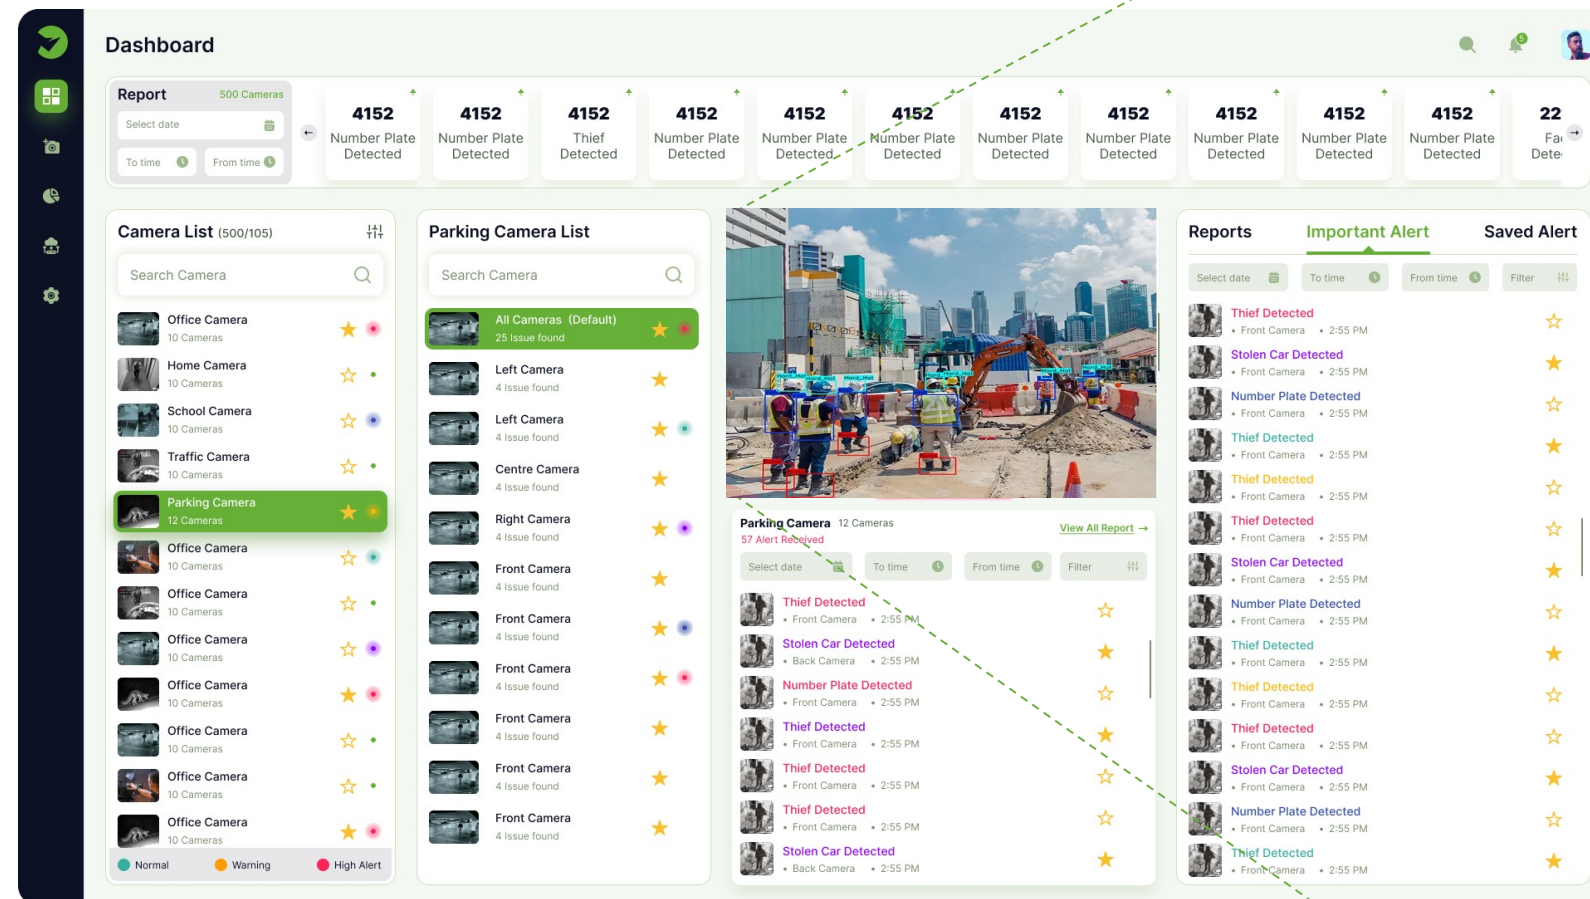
Dashboard

Report 500 Cameras
Select date
To time
From time

4152 Number Plate Detected
4152 Number Plate Detected
4152 Thief Detected
4152 Number Plate Detected
4152 Number Plate Detected
4152 Number Plate Detected
4152 Number Plate Detected
4152 Number Plate Detected
4152 Number Plate Detected
4152 Number Plate Detected
4152 Number Plate Detected
22 Fa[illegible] Dete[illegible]

Camera List (500/105)
Search Camera
Office Camera 10 Cameras
Home Camera 10 Cameras
School Camera 10 Cameras
Traffic Camera 10 Cameras
Parking Camera 12 Cameras
Office Camera 10 Cameras
Office Camera 10 Cameras
Office Camera 10 Cameras
Office Camera 10 Cameras
Office Camera 10 Cameras
Office Camera 10 Cameras
Office Camera 10 Cameras
Normal Warning High Alert

Parking Camera List
Search Camera
All Cameras (Default) 25 Issue found
Left Camera 4 Issue found
Left Camera 4 Issue found
Centre Camera 4 Issue found
Right Camera 4 Issue found
Front Camera 4 Issue found
Front Camera 4 Issue found
Front Camera 4 Issue found
Front Camera 4 Issue found
Front Camera 4 Issue found
Front Camera 4 Issue found

Parking Camera 12 Cameras
57 Alert Received
View All Report →
Select date To time From time Filter
Thief Detected • Front Camera • 2:55 PM
Stolen Car Detected • Back Camera • 2:55 PM
Number Plate Detected • Front Camera • 2:55 PM
Thief Detected • Front Camera • 2:55 PM
Thief Detected • Front Camera • 2:55 PM
Thief Detected • Front Camera • 2:55 PM
Stolen Car Detected • Back Camera • 2:55 PM

Reports Important Alert Saved Alert
Select date To time From time Filter
Thief Detected • Front Camera • 2:55 PM
Stolen Car Detected • Front Camera • 2:55 PM
Number Plate Detected • Front Camera • 2:55 PM
Thief Detected • Front Camera • 2:55 PM
Thief Detected • Front Camera • 2:55 PM
Thief Detected • Front Camera • 2:55 PM
Stolen Car Detected • Front Camera • 2:55 PM
Number Plate Detected • Front Camera • 2:55 PM
Thief Detected • Front Camera • 2:55 PM
Thief Detected • Front Camera • 2:55 PM
Thief Detected • Front Camera • 2:55 PM
Stolen Car Detected • Front Camera • 2:55 PM
Number Plate Detected • Front Camera • 2:55 PM
Thief Detected • Front Camera • 2:55 PM